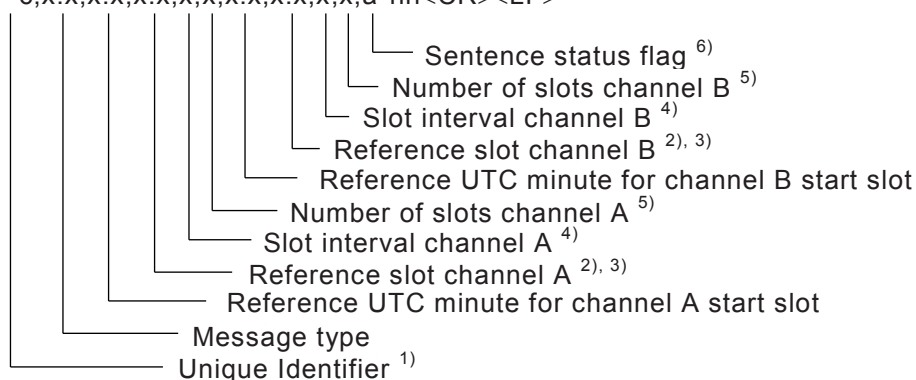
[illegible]c,x.x,x.x,x.x,x,x,x.x,x.x,x,x,a*hh<CR><LF>

Sentence status flag $^{6)}$
Number of slots channel B $^{5)}$
Slot interval channel B $^{4)}$
Reference slot channel B $^{2), 3)}$
Reference UTC minute for channel B start slot
Number of slots channel A $^{5)}$
Slot interval channel A $^{4)}$
Reference slot channel A $^{2), 3)}$
Reference UTC minute for channel A start slot
Message type
Unique Identifier $^{1)}$